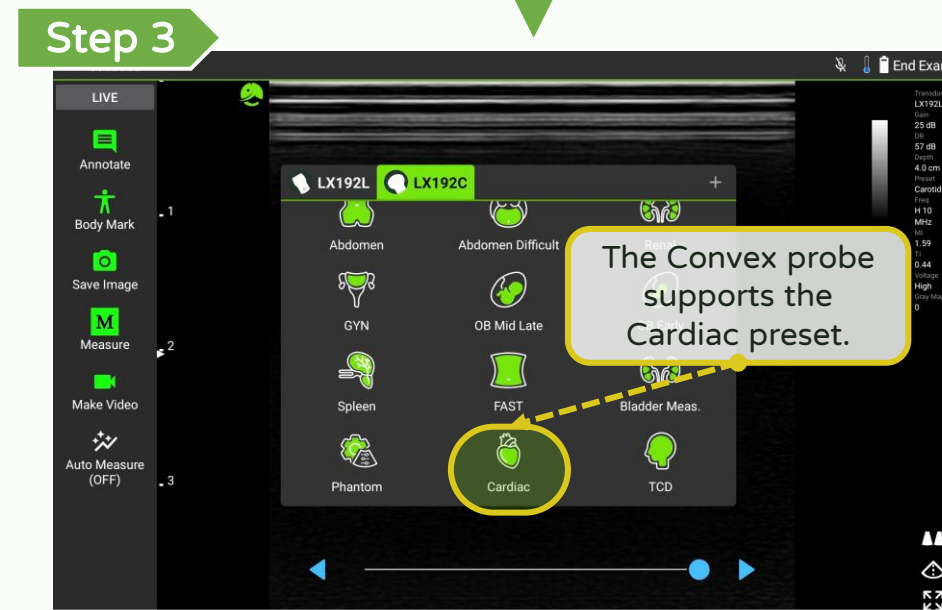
Step 3

End Exa

LIVE

Annotate

Body Mark

Save Image

M

Measure

Make Video

Auto Measure (OFF)

1

2

3

LX192L LX192C +

Abdomen

Abdomen Difficult

Rena

GYN

OB Mid Late

Spleen

FAST

Bladder Meas.

Phantom

Cardiac

TCD

The Convex probe supports the Cardiac preset.

Transdu
LX192L
Gain
25 dB
DR
57 dB
Depth
4.0 cm
Preset
Carotid
Freq
H 10
MHz
MI
1.59
TI
0.44
Voltage
High
Gray Ma
0